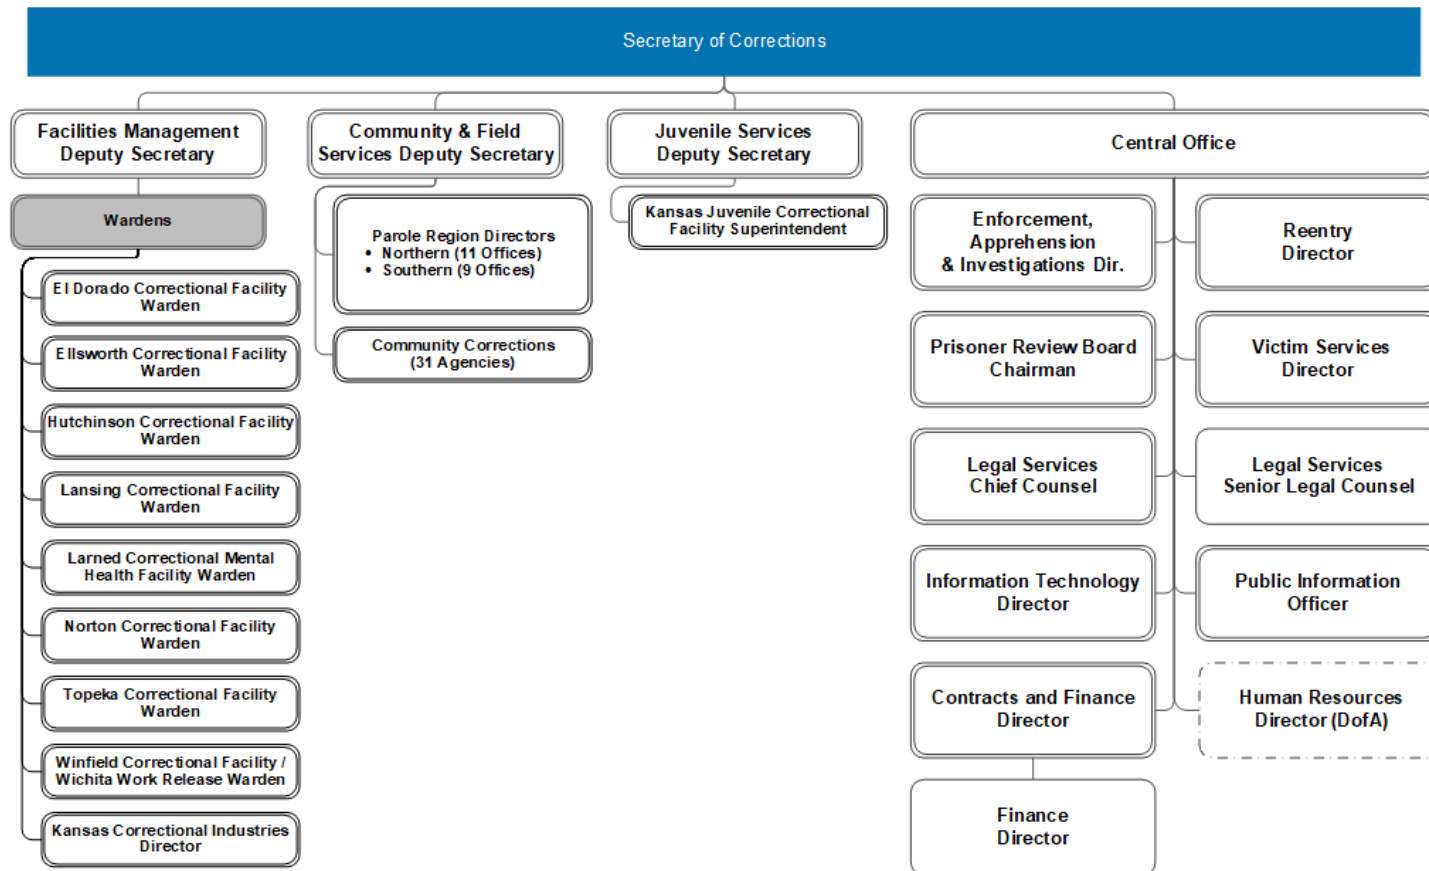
Secretary of Corrections

Facilities Management Deputy Secretary

Wardens

El Dorado Correctional Facility Warden

Ellsworth Correctional Facility Warden

Hutchinson Correctional Facility Warden

Lansing Correctional Facility Warden

Larned Correctional Mental Health Facility Warden

Norton Correctional Facility Warden

Topeka Correctional Facility Warden

Winfield Correctional Facility / Wichita Work Release Warden

Kansas Correctional Industries Director

Community & Field Services Deputy Secretary

Parole Region Directors
• Northern (11 Offices)
• Southern (9 Offices)

Community Corrections (31 Agencies)

Juvenile Services Deputy Secretary

Kansas Juvenile Correctional Facility Superintendent

Central Office

Enforcement, Apprehension & Investigations Dir.

Reentry Director

Prisoner Review Board Chairman

Victim Services Director

Legal Services Chief Counsel

Legal Services Senior Legal Counsel

Information Technology Director

Public Information Officer

Contracts and Finance Director

Human Resources Director (DofA)

Finance Director